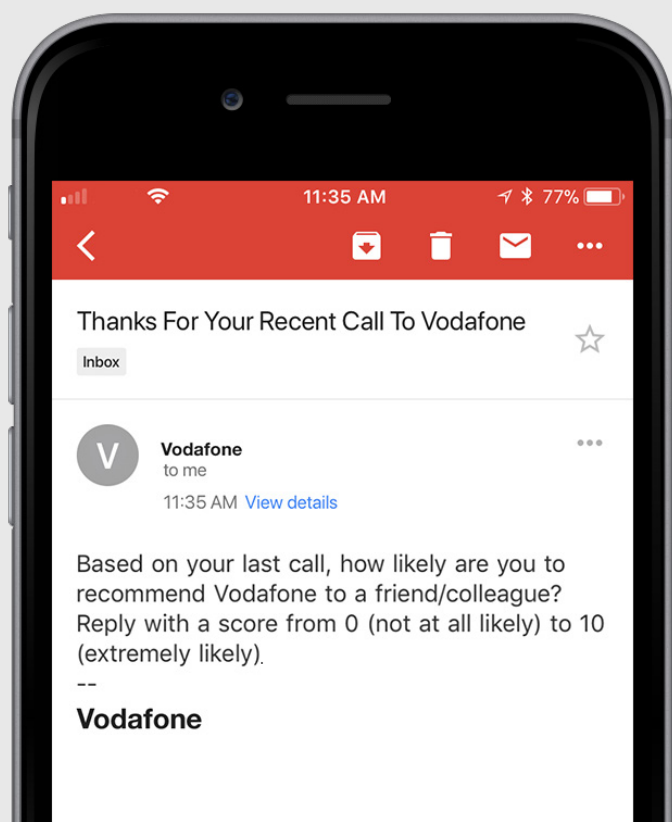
11:35 AM
77%

Thanks For Your Recent Call To Vodafone
Inbox

V
Vodafone
to me
11:35 AM View details

Based on your last call, how likely are you to recommend Vodafone to a friend/colleague? Reply with a score from 0 (not at all likely) to 10 (extremely likely).
--
Vodafone